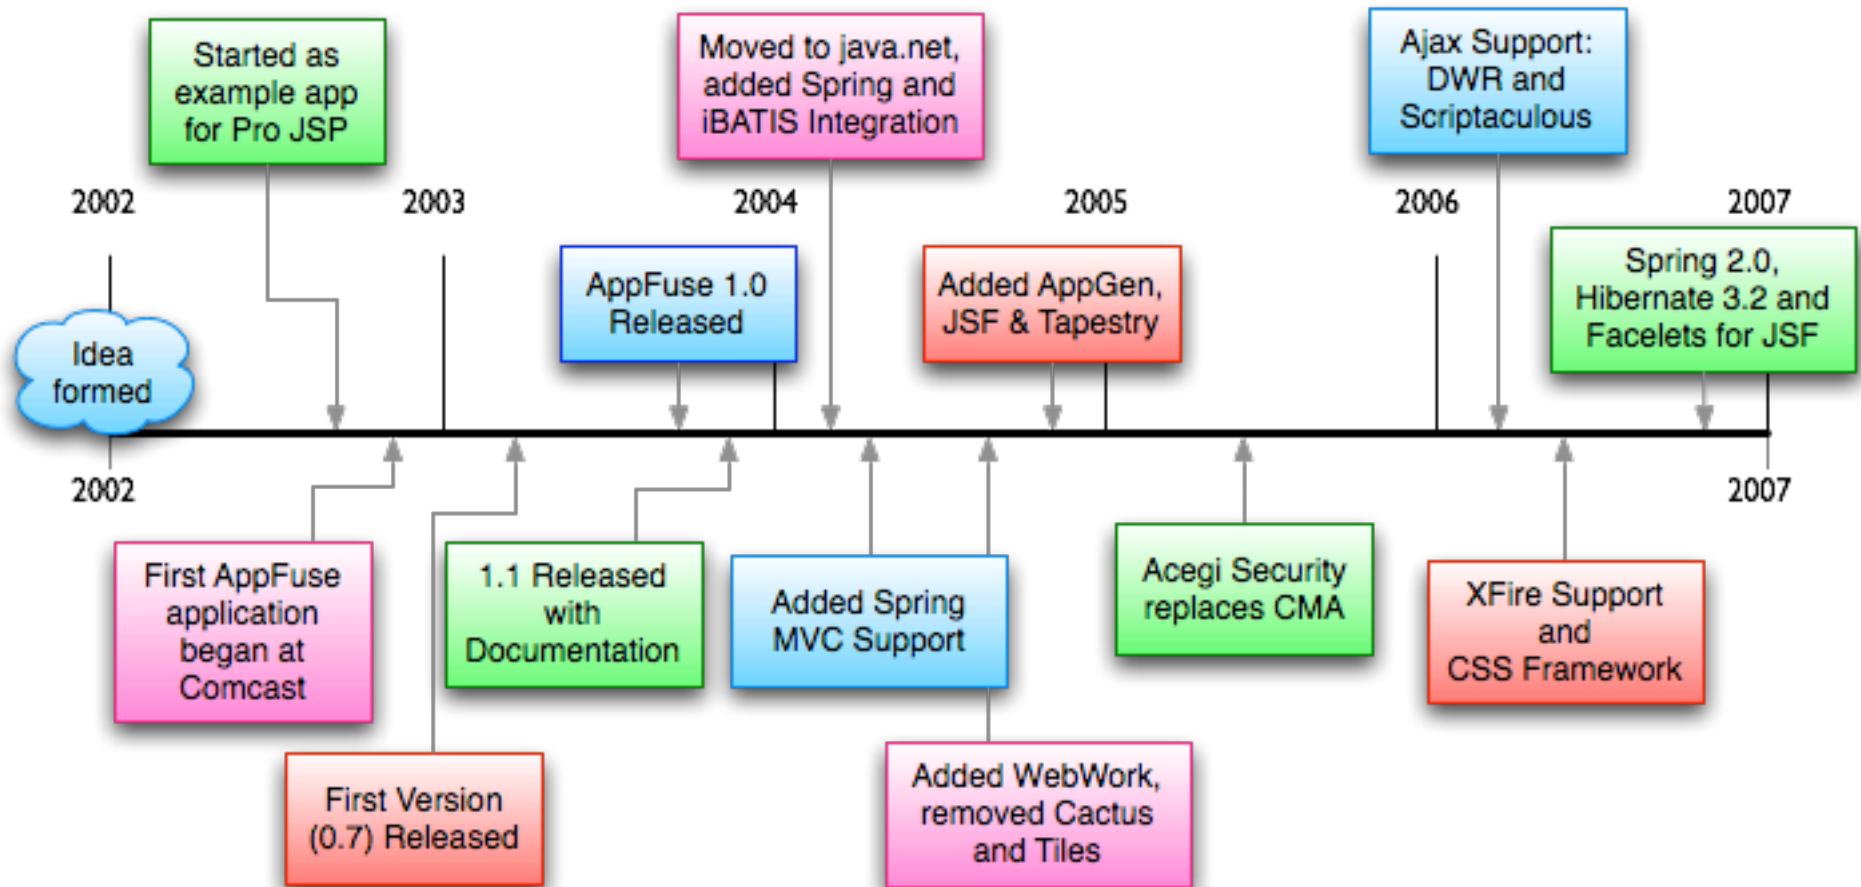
Started as example app for Pro JSP

Moved to java.net, added Spring and iBATIS Integration

Ajax Support: DWR and Scriptaculous

2002

2003

2004

2005

2006

2007

Idea formed

AppFuse 1.0 Released

Added AppGen, JSF & Tapestry

Spring 2.0, Hibernate 3.2 and Facelets for JSF

2002

2007

First AppFuse application began at Comcast

1.1 Released with Documentation

Added Spring MVC Support

Acegi Security replaces CMA

XFire Support and CSS Framework

First Version (0.7) Released

Added WebWork, removed Cactus and Tiles